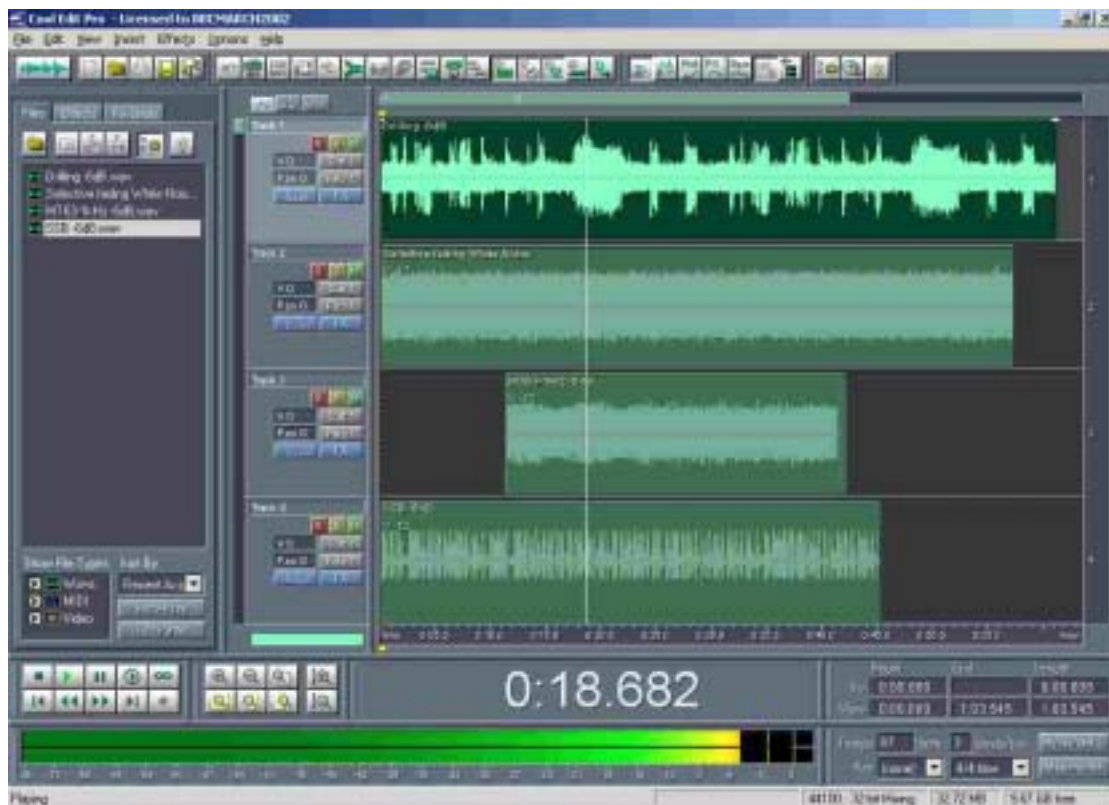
Cool Edit Pro - Licensed to BBCMARCH2002

File Edit View Insert Effects Options Help

Files Effects Favorites

Drilling -6dB.wav
Selective fading White Noi...
HTED 8-Hz -6dB.wav
SSB -6dB.wav

Track 1
Track 2
Track 3
Track 4

Drilling -6dB
Selective fading White Noise
SSB -6dB

Show File Types
Wave
MIDI
Video

0:18.682

Begin End Length
0:00.000 0:00.000
0:00.000 1:03.545 1:03.545

Playing

44100 · 32-bit Mixing 32.72 MB 5.67 GB free